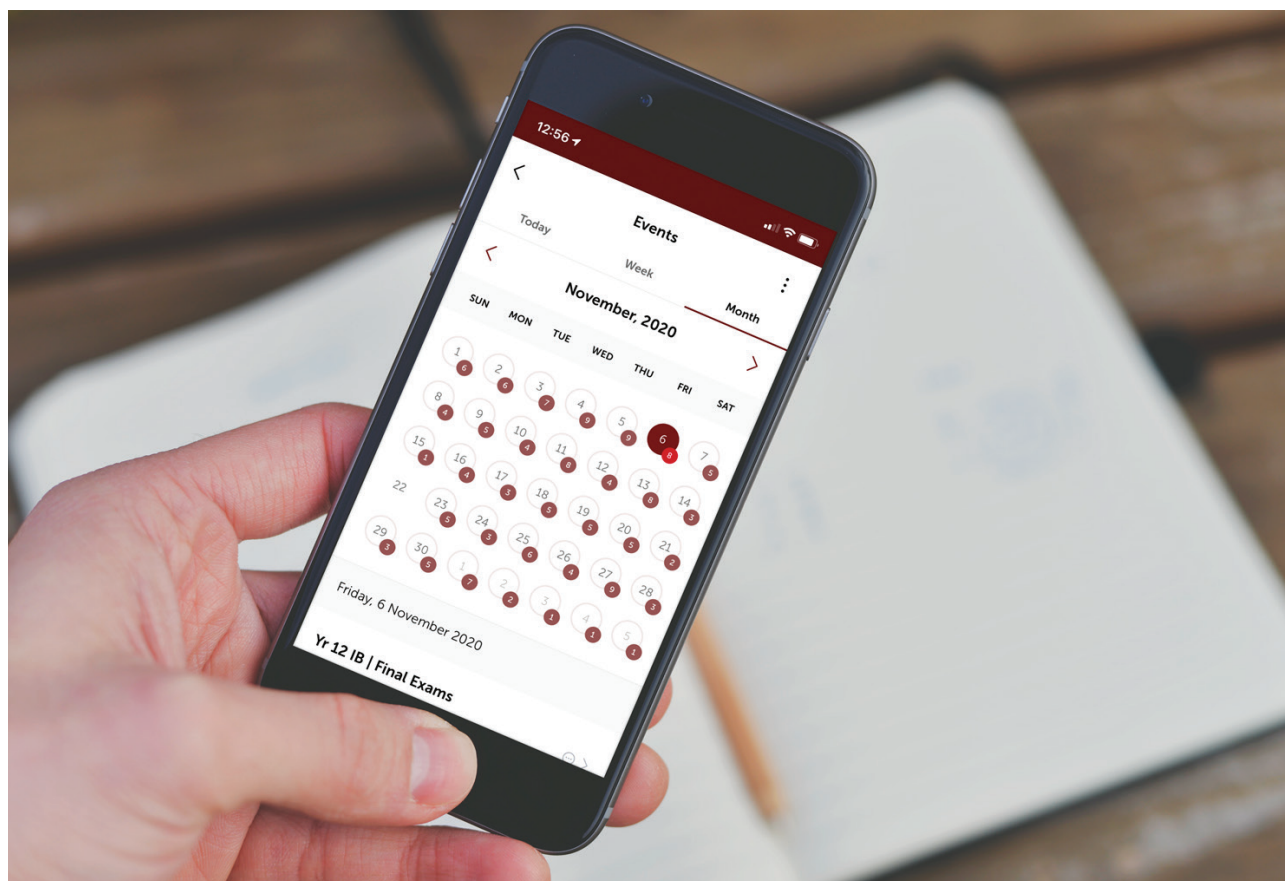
12:56

Events

Today

Week

Month

November, 2020

| SUN | MON | TUE | WED | THU | FRI | SAT |
|---|---|---|---|---|---|---|
| 1 6 | 2 6 | 3 7 | 4 9 | 5 9 | 6 8 | 7 5 |
| 8 4 | 9 5 | 10 4 | 11 8 | 12 4 | 13 8 | 14 3 |
| 15 1 | 16 4 | 17 3 | 18 5 | 19 5 | 20 5 | 21 2 |
| 22 | 23 5 | 24 3 | 25 6 | 26 4 | 27 9 | 28 3 |
| 29 3 | 30 5 | 1 7 | 2 2 | 3 1 | 4 1 | 5 1 |

Friday, 6 November 2020

Yr 12 IB | Final Exams